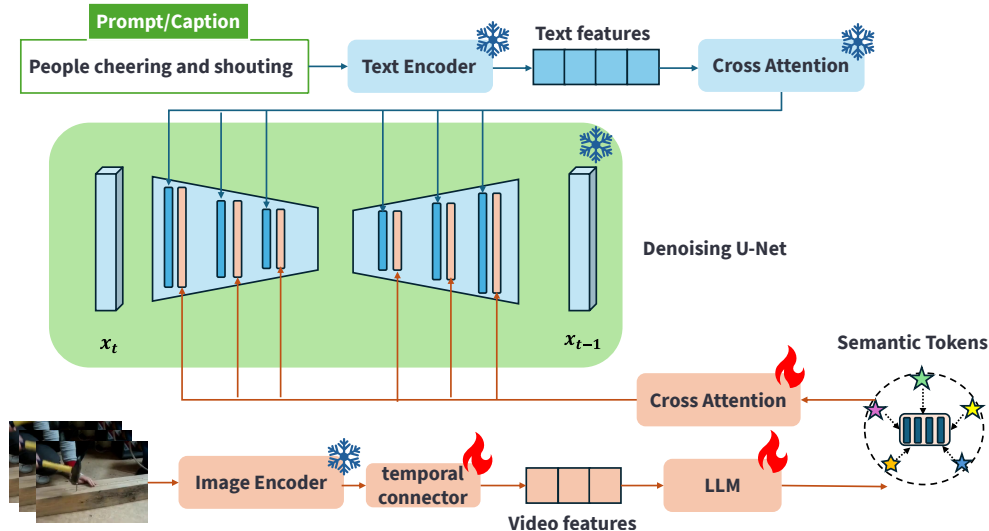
Prompt/Caption

People cheering and shouting

Text Encoder

Text features

Cross Attention

Denoising U-Net

$x_t$

$x_{t-1}$

Semantic Tokens

Cross Attention

Image Encoder

temporal connector

Video features

LLM